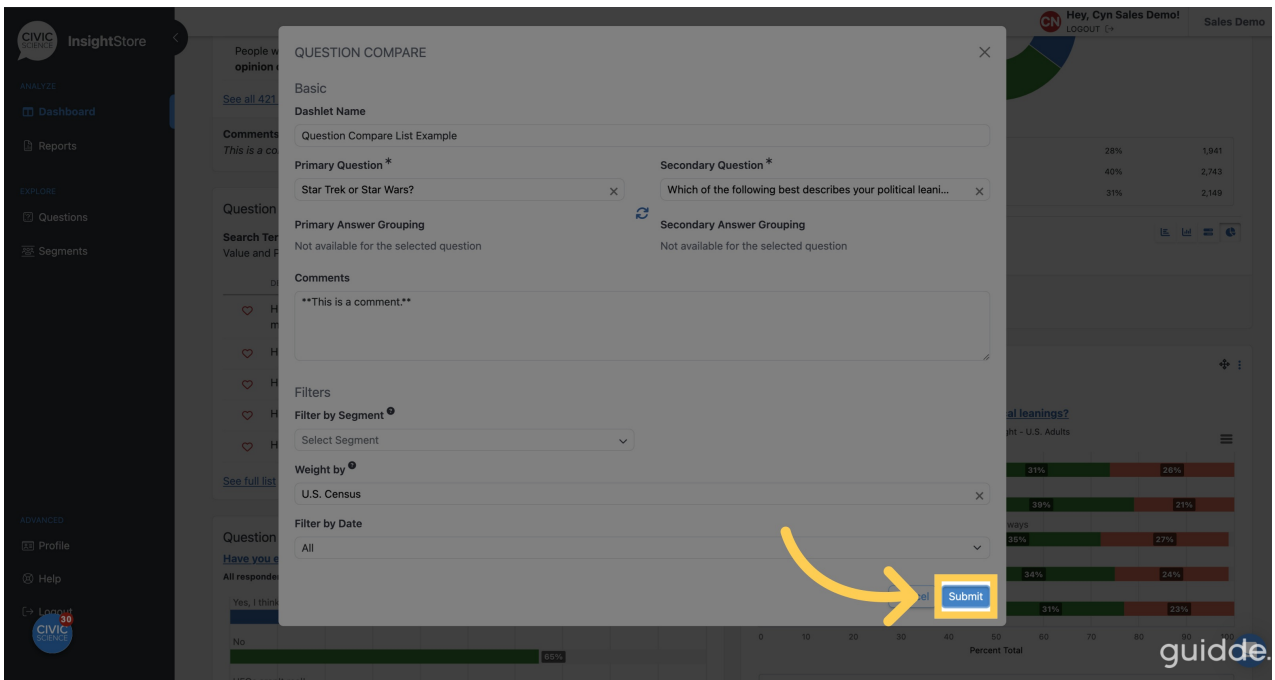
CIVIC SCIENCE InsightStore

ANALYZE
Dashboard
Reports

EXPLORE
Questions
Segments

ADVANCED
Profile
Help
Logout

CN Hey, Cyn Sales Demo!
LOGOUT
Sales Demo

People w
opinion

See all 421

Comments
This is a co

Question

Search Ter
Value and F

See full list

Question
Have you e
All responder
Yes, I think
No
65%

28% 1,941
40% 2,743
31% 2,149

al leanings?
ght - U.S. Adults
31% 26%
39% 21%
ways
35% 27%
34% 24%
31% 23%
0 10 20 30 40 50 60 70 80 90
Percent Total

QUESTION COMPARE

Basic

Dashlet Name
Question Compare List Example

Primary Question *
Star Trek or Star Wars?

Secondary Question *
Which of the following best describes your political leani...

Primary Answer Grouping
Not available for the selected question

Secondary Answer Grouping
Not available for the selected question

Comments
**This is a comment.**

Filters

Filter by Segment
Select Segment

Weight by
U.S. Census

Filter by Date
All

Submit

guidde.